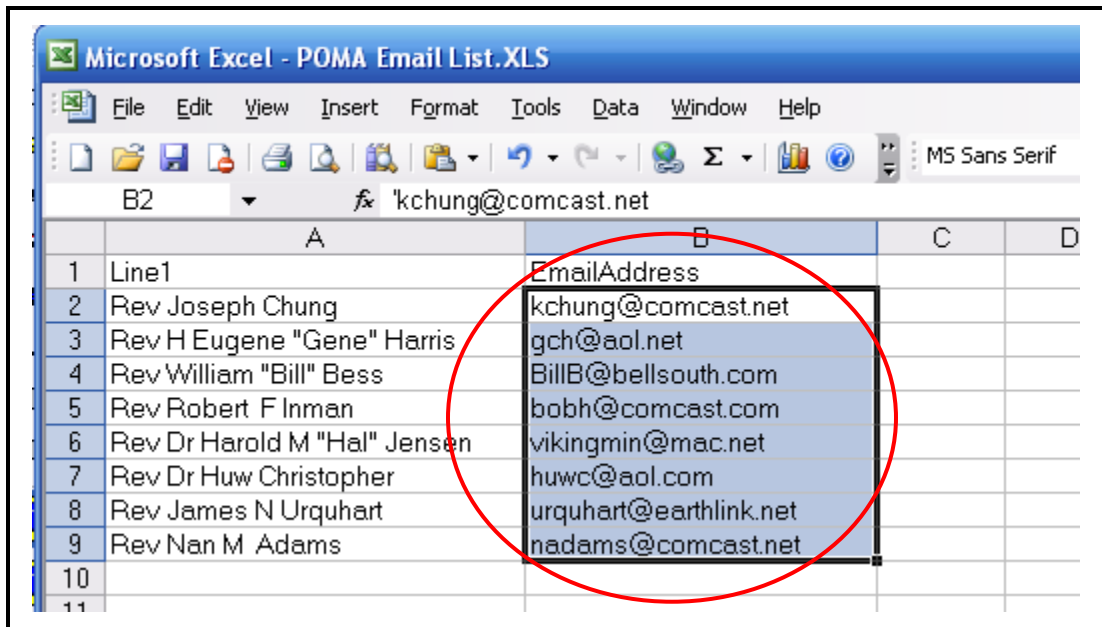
Microsoft Excel - POMA Email List.XLS

File Edit View Insert Format Tools Data Window Help

MS Sans Serif

B2 $f_x$ 'kchung@comcast.net

| | A | B | C | D |
|---|---|---|---|---|
| 1 | Line1 | EmailAddress | | |
| 2 | Rev Joseph Chung | kchung@comcast.net | | |
| 3 | Rev H Eugene "Gene" Harris | gch@aol.net | | |
| 4 | Rev William "Bill" Bess | BillB@bellsouth.com | | |
| 5 | Rev Robert F Inman | bobh@comcast.com | | |
| 6 | Rev Dr Harold M "Hal" Jensen | vikingmin@mac.net | | |
| 7 | Rev Dr Huw Christopher | huwc@aol.com | | |
| 8 | Rev James N Urquhart | urquhart@earthlink.net | | |
| 9 | Rev Nan M Adams | nadams@comcast.net | | |
| 10 | | | | |
| 11 | | | | |